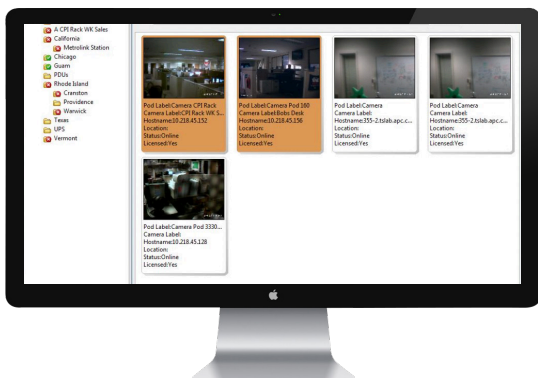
A CPI Rack WK Sales
California
Metrolink Station
Chicago
Guam
PDUs
Rhode Island
Cranston
Providence
Warwick
Texas
UPS
Vermont

Pod Label:Camera CPI Rack
Camera Label:CPI Rack WK S...
Hostname:10.218.45.152
Location:
Status:Online
Licensed:Yes

Pod Label:Camera Pod 160
Camera Label:Bobs Desk
Hostname:10.218.45.156
Location:
Status:Online
Licensed:Yes

Pod Label:Camera
Camera Label:
Hostname:355-2.tslab.apc.c...
Location:
Status:Online
Licensed:Yes

Pod Label:Camera
Camera Label:
Hostname:355-2.tslab.apc.c...
Location:
Status:Online
Licensed:Yes

Pod Label:Camera Pod 3330...
Camera Label:
Hostname:10.218.45.128
Location:
Status:Online
Licensed:Yes